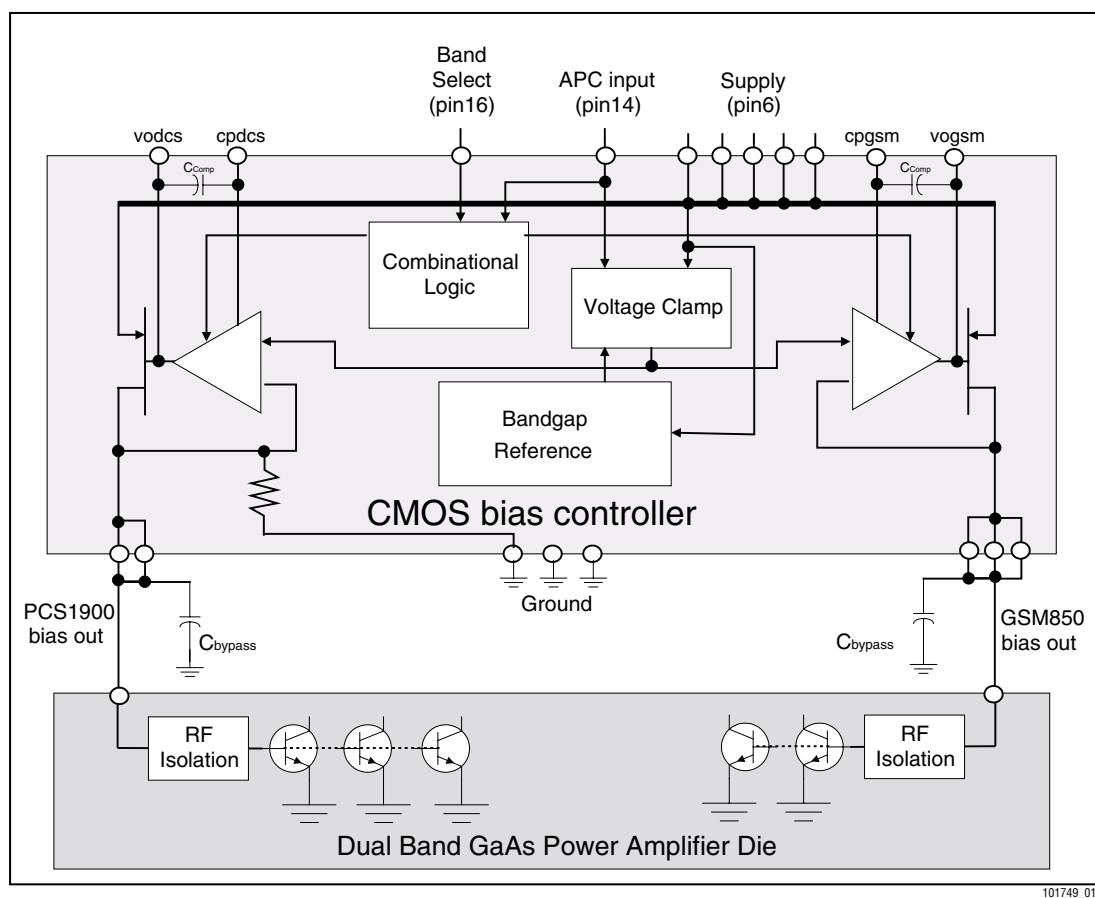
Band Select (pin16)

APC input (pin14)

Supply (pin6)

vodcs

cpdcs

$C_{Comp}$

cpgsm

$C_{Comp}$

vogsm

Combinational Logic

Voltage Clamp

Bandgap Reference

CMOS bias controller

Ground

PCS1900 bias out

$C_{bypass}$

$C_{bypass}$

GSM850 bias out

RF Isolation

RF Isolation

Dual Band GaAs Power Amplifier Die

101749_01